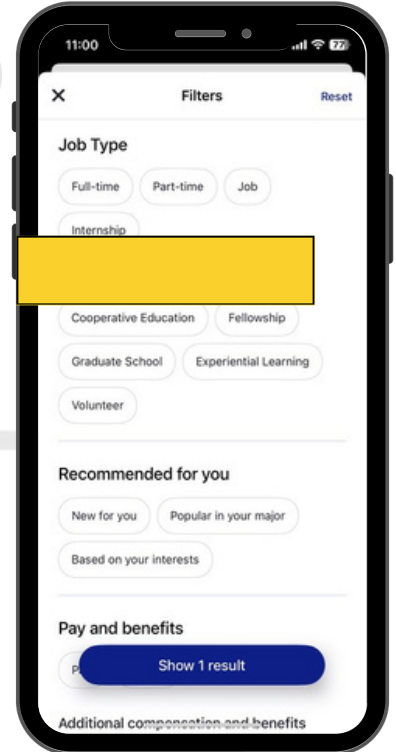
11:00

77

×

Filters

Reset

Job Type

Full-time

Part-time

Job

Internship

Cooperative Education

Fellowship

Graduate School

Experiential Learning

Volunteer

Recommended for you

New for you

Popular in your major

Based on your interests

Pay and benefits

P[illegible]

Show 1 result

Additional compensation and benefits